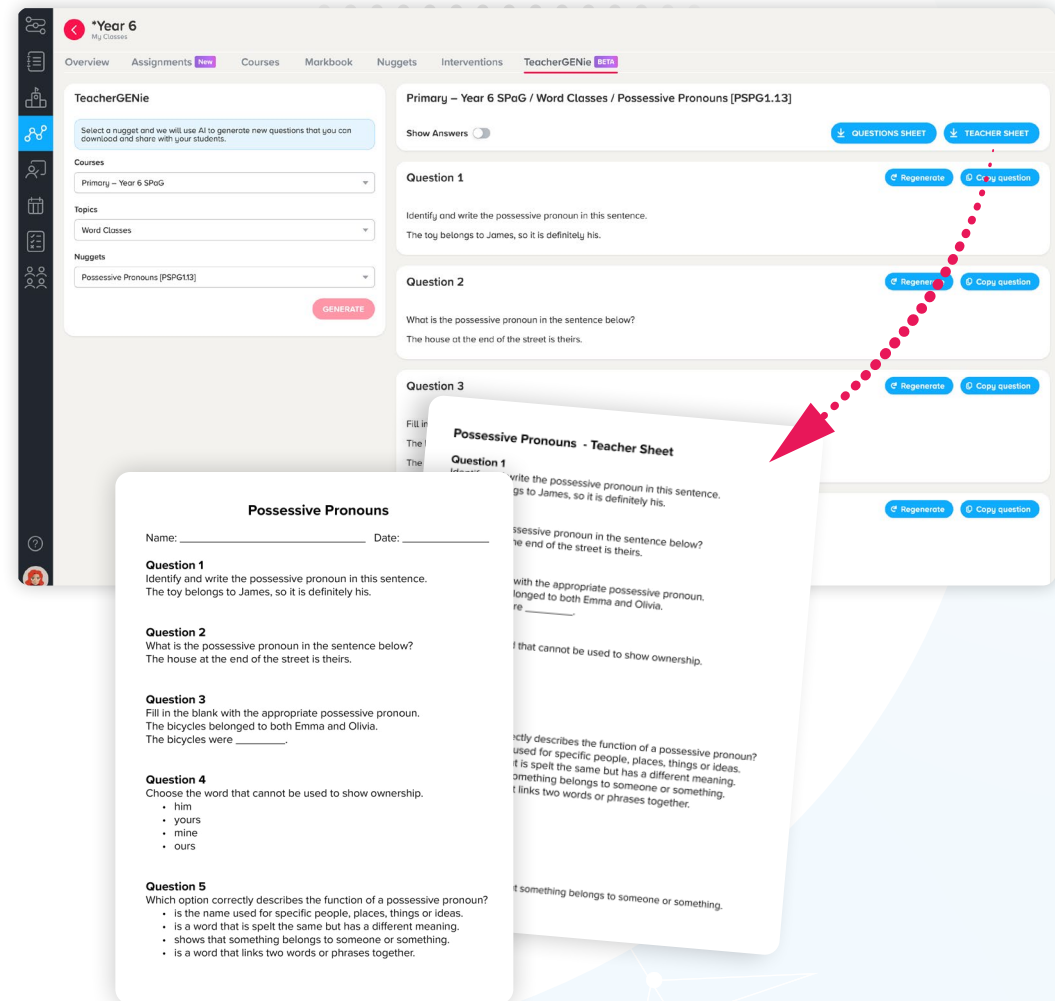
*Year 6
My Classes

Overview Assignments New Courses Markbook Nuggets Interventions TeacherGENie BETA

TeacherGENie

Select a nugget and we will use AI to generate new questions that you can download and share with your students.

Courses
Primary – Year 6 SPaG

Topics
Word Classes

Nuggets
Possessive Pronouns [PSPG1.13]

GENERATE

Primary – Year 6 SPaG / Word Classes / Possessive Pronouns [PSPG1.13]

Show Answers

QUESTIONS SHEET TEACHER SHEET

Question 1
Regenerate Copy question
Identify and write the possessive pronoun in this sentence.
The toy belongs to James, so it is definitely his.

Question 2
Regenerate Copy question
What is the possessive pronoun in the sentence below?
The house at the end of the street is theirs.

Question 3
Regenerate Copy question
Fill in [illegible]
The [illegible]
The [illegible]

Regenerate Copy question

?

Possessive Pronouns - Teacher Sheet

Question 1
Identi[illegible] write the possessive pronoun in this sentence.
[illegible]gs to James, so it is definitely his.

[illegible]ssessive pronoun in the sentence below?
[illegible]e end of the street is theirs.

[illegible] with the appropriate possessive pronoun.
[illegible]longed to both Emma and Olivia.
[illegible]re ________.

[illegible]d that cannot be used to show ownership.

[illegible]ectly describes the function of a possessive pronoun?
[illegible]used for specific people, places, things or ideas.
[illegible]t is spelt the same but has a different meaning.
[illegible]omething belongs to someone or something.
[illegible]t links two words or phrases together.

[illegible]t something belongs to someone or something.

Possessive Pronouns

Name: ________________________ Date: ____________

Question 1
Identify and write the possessive pronoun in this sentence.
The toy belongs to James, so it is definitely his.

Question 2
What is the possessive pronoun in the sentence below?
The house at the end of the street is theirs.

Question 3
Fill in the blank with the appropriate possessive pronoun.
The bicycles belonged to both Emma and Olivia.
The bicycles were ________.

Question 4
Choose the word that cannot be used to show ownership.
• him
• yours
• mine
• ours

Question 5
Which option correctly describes the function of a possessive pronoun?
• is the name used for specific people, places, things or ideas.
• is a word that is spelt the same but has a different meaning.
• shows that something belongs to someone or something.
• is a word that links two words or phrases together.